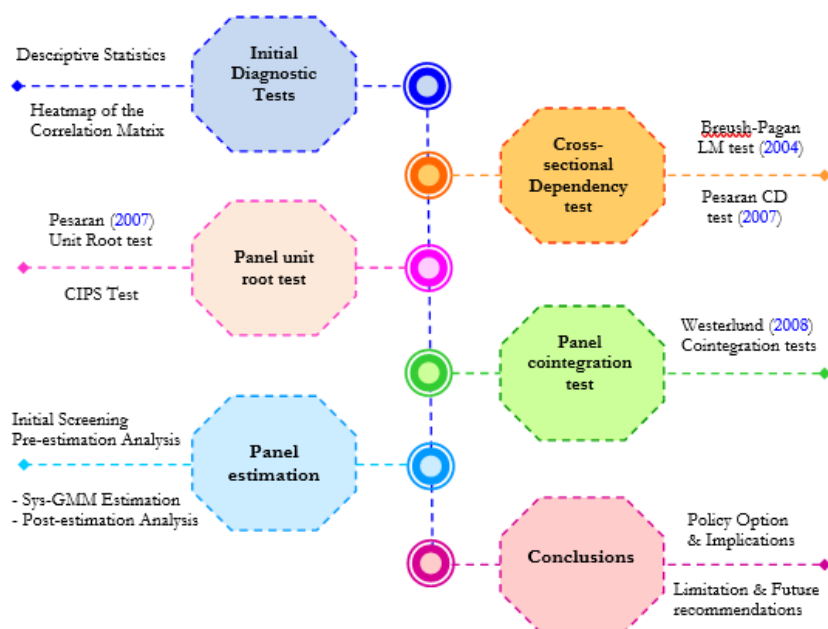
Descriptive Statistics

Initial Diagnostic Tests

Heatmap of the Correlation Matrix

Breush-Pagan LM test (2004)

Cross-sectional Dependency test

Pesaran CD test (2007)

Pesaran (2007) Unit Root test

Panel unit root test

CIPS Test

Westerlund (2008) Cointegration tests

Panel cointegration test

Initial Screening Pre-estimation Analysis

Panel estimation

- Sys-GMM Estimation
- Post-estimation Analysis

Policy Option & Implications

Conclusions

Limitation & Future recommendations